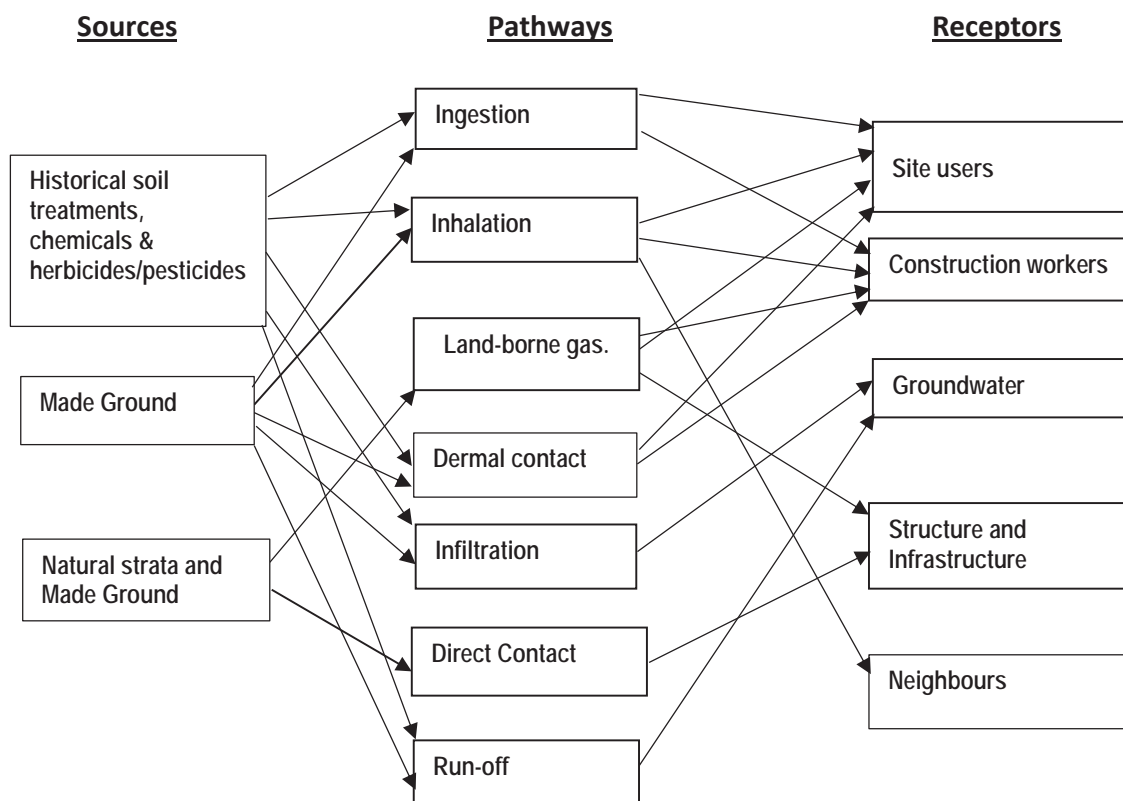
Sources

Pathways

Receptors

Historical soil treatments, chemicals & herbicides/pesticides

Made Ground

Natural strata and Made Ground

Ingestion

Inhalation

Land-borne gas.

Dermal contact

Infiltration

Direct Contact

Run-off

Site users

Construction workers

Groundwater

Structure and Infrastructure

Neighbours